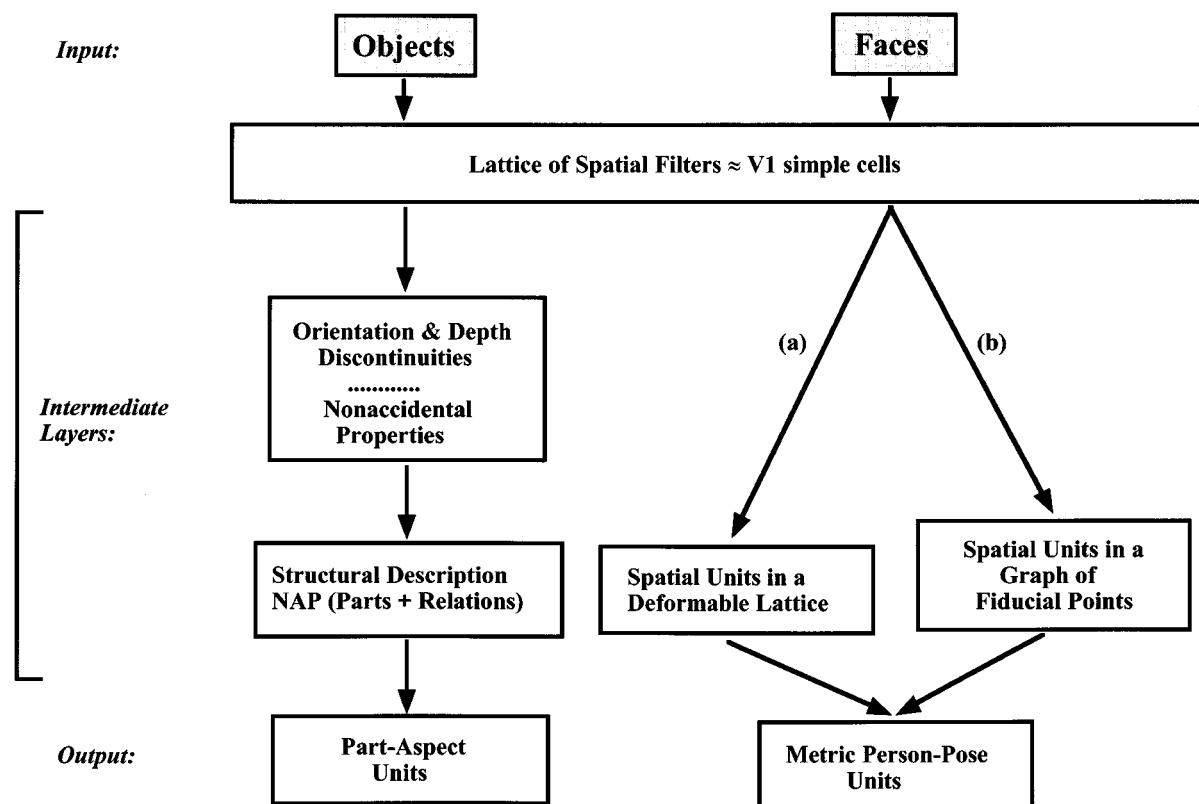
Input:

Objects

Faces

Lattice of Spatial Filters ≈ V1 simple cells

Intermediate Layers:

Orientation & Depth Discontinuities
............
Nonaccidental Properties

(a)

(b)

Structural Description NAP (Parts + Relations)

Spatial Units in a Deformable Lattice

Spatial Units in a Graph of Fiducial Points

Output:

Part-Aspect Units

Metric Person-Pose Units